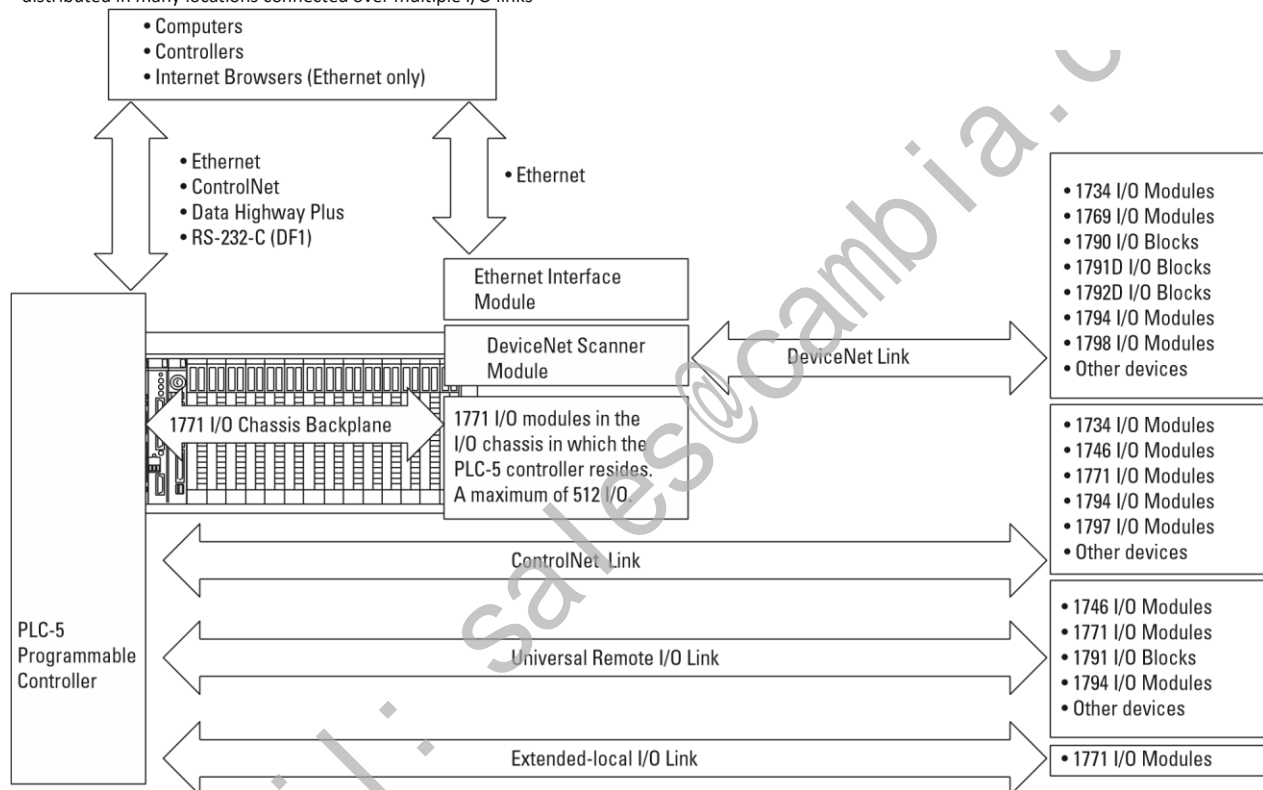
distributed in many locations connected over multiple I/O links

• Computers
• Controllers
• Internet Browsers (Ethernet only)

• Ethernet
• ControlNet
• Data Highway Plus
• RS-232-C (DF1)

• Ethernet

Ethernet Interface Module

DeviceNet Scanner Module

DeviceNet Link

• 1734 I/O Modules
• 1769 I/O Modules
• 1790 I/O Blocks
• 1791D I/O Blocks
• 1792D I/O Blocks
• 1794 I/O Modules
• 1798 I/O Modules
• Other devices

1771 I/O Chassis Backplane

1771 I/O modules in the I/O chassis in which the PLC-5 controller resides. A maximum of 512 I/O.

• 1734 I/O Modules
• 1746 I/O Modules
• 1771 I/O Modules
• 1794 I/O Modules
• 1797 I/O Modules
• Other devices

ControlNet Link

PLC-5 Programmable Controller

Universal Remote I/O Link

• 1746 I/O Modules
• 1771 I/O Modules
• 1791 I/O Blocks
• 1794 I/O Modules
• Other devices

Extended-local I/O Link

• 1771 I/O Modules

sales@cambia.c